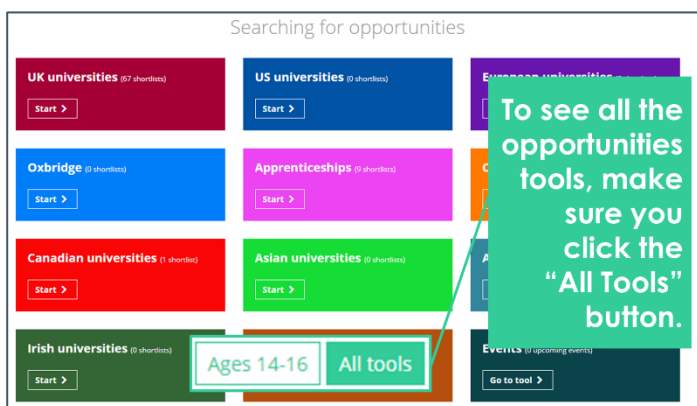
Searching for opportunities

UK universities (67 shortlists)
Start >

US universities (0 shortlists)
Start >

European universities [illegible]

Oxbridge (0 shortlists)
Start >

Apprenticeships (9 shortlists)
Start >

Canadian universities (1 shortlist)
Start >

Asian universities (0 shortlists)
Start >

Irish universities (0 shortlists)
Start >

Events (0 upcoming events)
Go to tool >

To see all the opportunities tools, make sure you click the "All Tools" button.

Ages 14-16

All tools